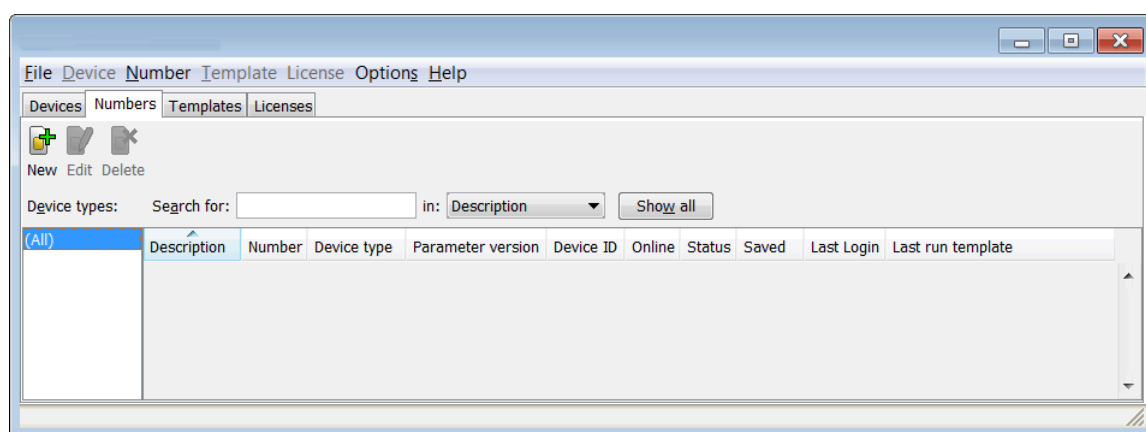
File Device Number Template License Options Help

Devices Numbers Templates Licenses

New Edit Delete

Device types: Search for: in: Description Show all

(All)

| Description | Number | Device type | Parameter version | Device ID | Online | Status | Saved | Last Login | Last run template |
|---|---|---|---|---|---|---|---|---|---|